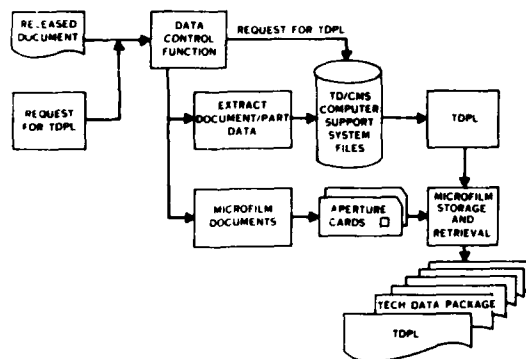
RE.EASED DOCUMENT

REQUEST FOR TDPL

DATA CONTROL FUNCTION

REQUEST FOR TDPL

EXTRACT DOCUMENT/PART DATA

TD/CMS COMPUTER SUPPORT SYSTEM FILES

TDPL

MICROFILM DOCUMENTS

APERTURE CARDS

MICROFILM STORAGE AND RETRIEVAL

TECH DATA PACKAGE

TDPL